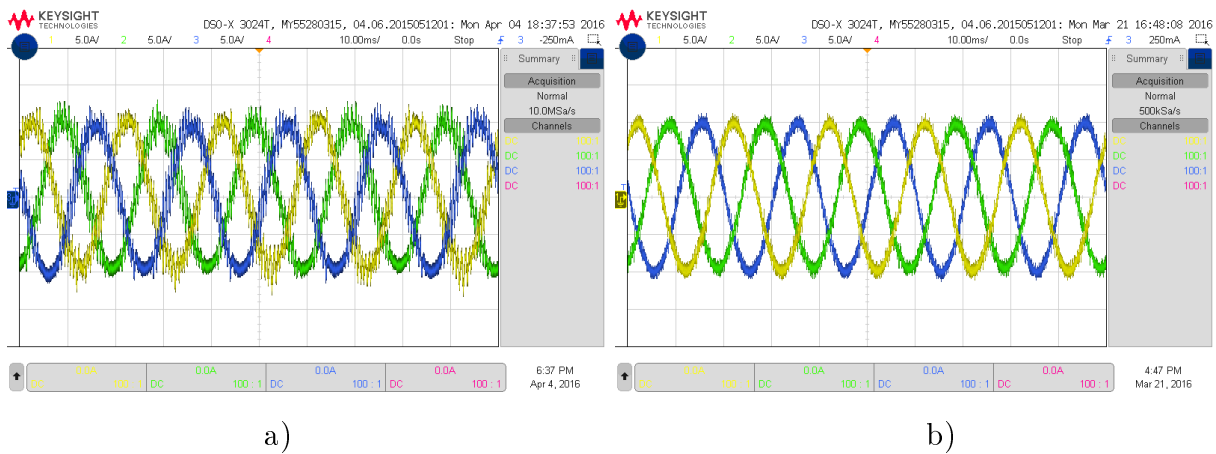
KEYSIGHT TECHNOLOGIES
DSO-X 3024T, MY55280315, 04.06.2015051201: Mon Apr 04 18:37:53 2016
1 5.0A/ 2 5.0A/ 3 5.0A/ 4 10.00ms/ 0.0s Stop 3 -250mA
Summary
Acquisition
Normal
10.0MSa/s
Channels
DC 100:1
DC 100:1
DC 100:1
DC 100:1
0.0A DC 100 : 1
0.0A DC 100 : 1
0.0A DC 100 : 1
0.0A DC 100 : 1
6:37 PM
Apr 4, 2016

a)

KEYSIGHT TECHNOLOGIES
DSO-X 3024T, MY55280315, 04.06.2015051201: Mon Mar 21 16:48:08 2016
1 5.0A/ 2 5.0A/ 3 5.0A/ 4 10.00ms/ 0.0s Stop 3 250mA
Summary
Acquisition
Normal
500kSa/s
Channels
DC 100:1
DC 100:1
DC 100:1
DC 100:1
0.0A DC 100 : 1
0.0A DC 100 : 1
0.0A DC 100 : 1
0.0A DC 100 : 1
4:47 PM
Mar 21, 2016

b)